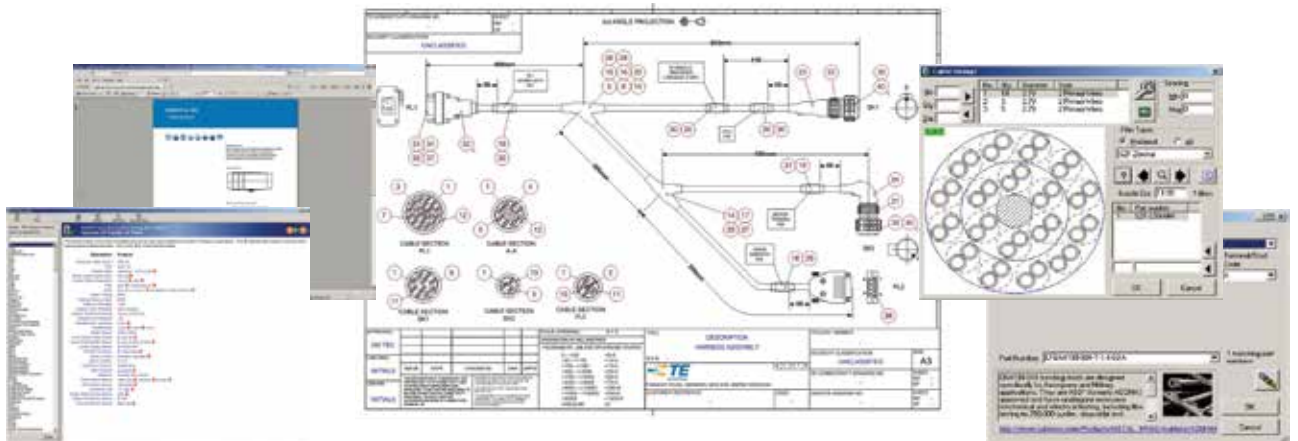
3rd ANGLE PROJECTION

UNCLASSIFIED

PL1

SK1

PL2

SK2

CABLE SECTION PL1

CABLE SECTION A-A

CABLE SECTION SK1

CABLE SECTION SK2

CABLE SECTION PL2

DESCRIPTION
HARNESS ASSEMBLY

UNCLASSIFIED

A3

TE

DETAILS

DETAILS

Cable Design

Filter Type

OK

Cancel

Part Number

OK

Cancel